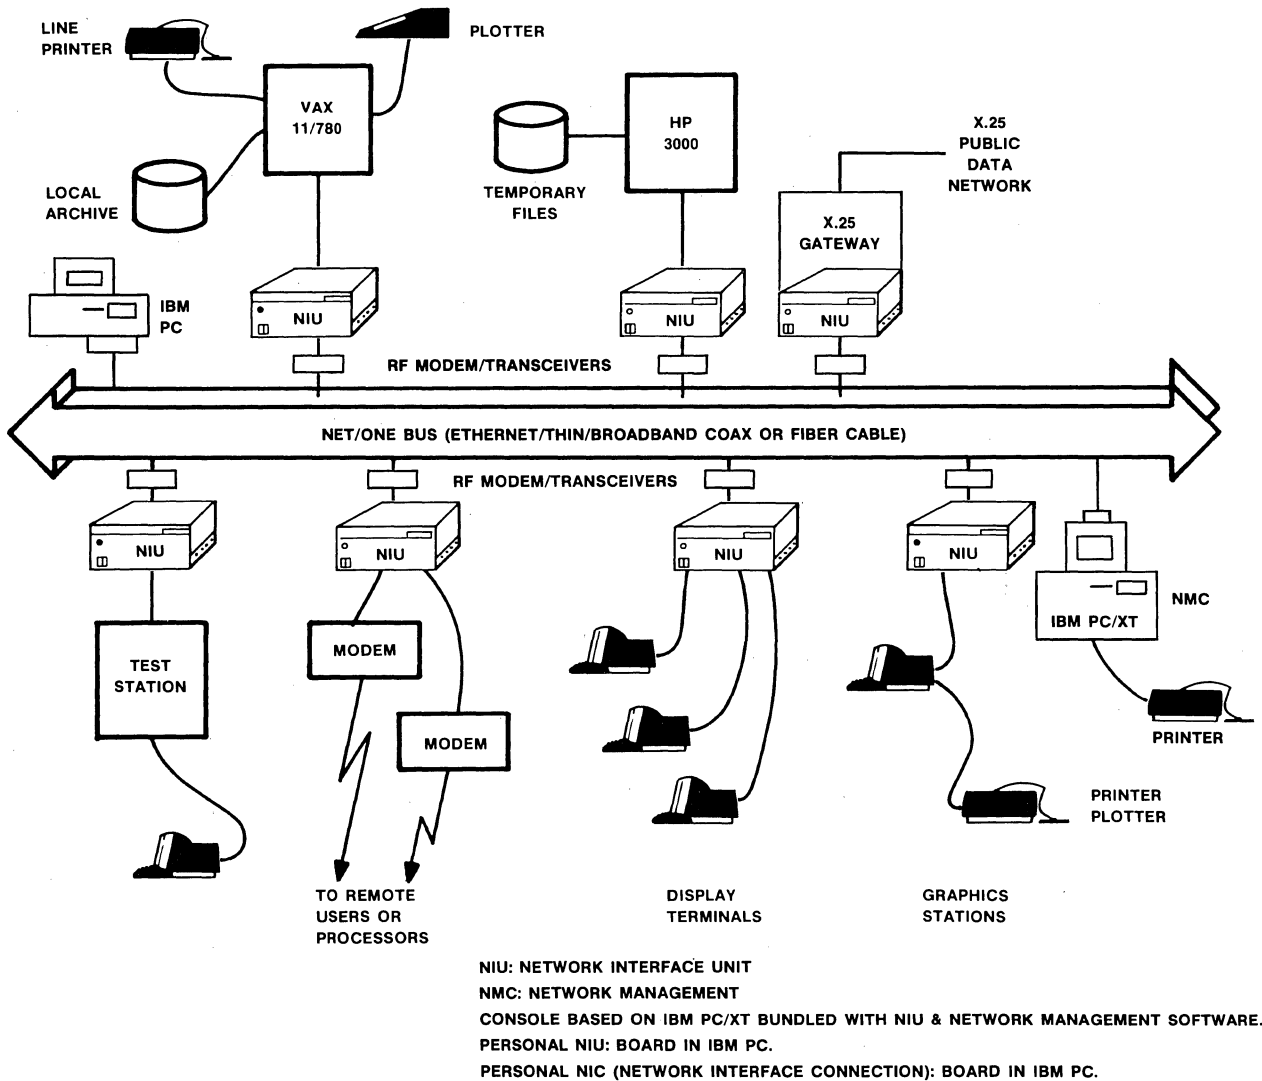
LINE PRINTER

PLOTTER

VAX 11/780

LOCAL ARCHIVE

HP 3000

TEMPORARY FILES

X.25 PUBLIC DATA NETWORK

X.25 GATEWAY

IBM PC

NIU

NIU

NIU

RF MODEM/TRANSCEIVERS

NET/ONE BUS (ETHERNET/THIN/BROADBAND COAX OR FIBER CABLE)

RF MODEM/TRANSCEIVERS

NIU

NIU

NIU

NIU

NMC

IBM PC/XT

TEST STATION

MODEM

MODEM

PRINTER

PRINTER PLOTTER

TO REMOTE USERS OR PROCESSORS

DISPLAY TERMINALS

GRAPHICS STATIONS

NIU: NETWORK INTERFACE UNIT
NMC: NETWORK MANAGEMENT
CONSOLE BASED ON IBM PC/XT BUNDLED WITH NIU & NETWORK MANAGEMENT SOFTWARE.
PERSONAL NIU: BOARD IN IBM PC.
PERSONAL NIC (NETWORK INTERFACE CONNECTION): BOARD IN IBM PC.